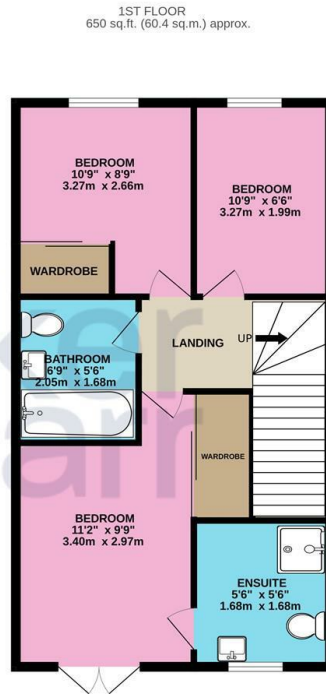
1ST FLOOR
650 sq.ft. (60.4 sq.m.) approx.

BEDROOM
10'9" x 8'9"
3.27m x 2.66m

BEDROOM
10'9" x 6'6"
3.27m x 1.99m

WARDROBE

LANDING

UP

BATHROOM
6'9" x 5'6"
2.05m x 1.68m

WARDROBE

BEDROOM
11'2" x 9'9"
3.40m x 2.97m

ENSUITE
5'6" x 5'6"
1.68m x 1.68m